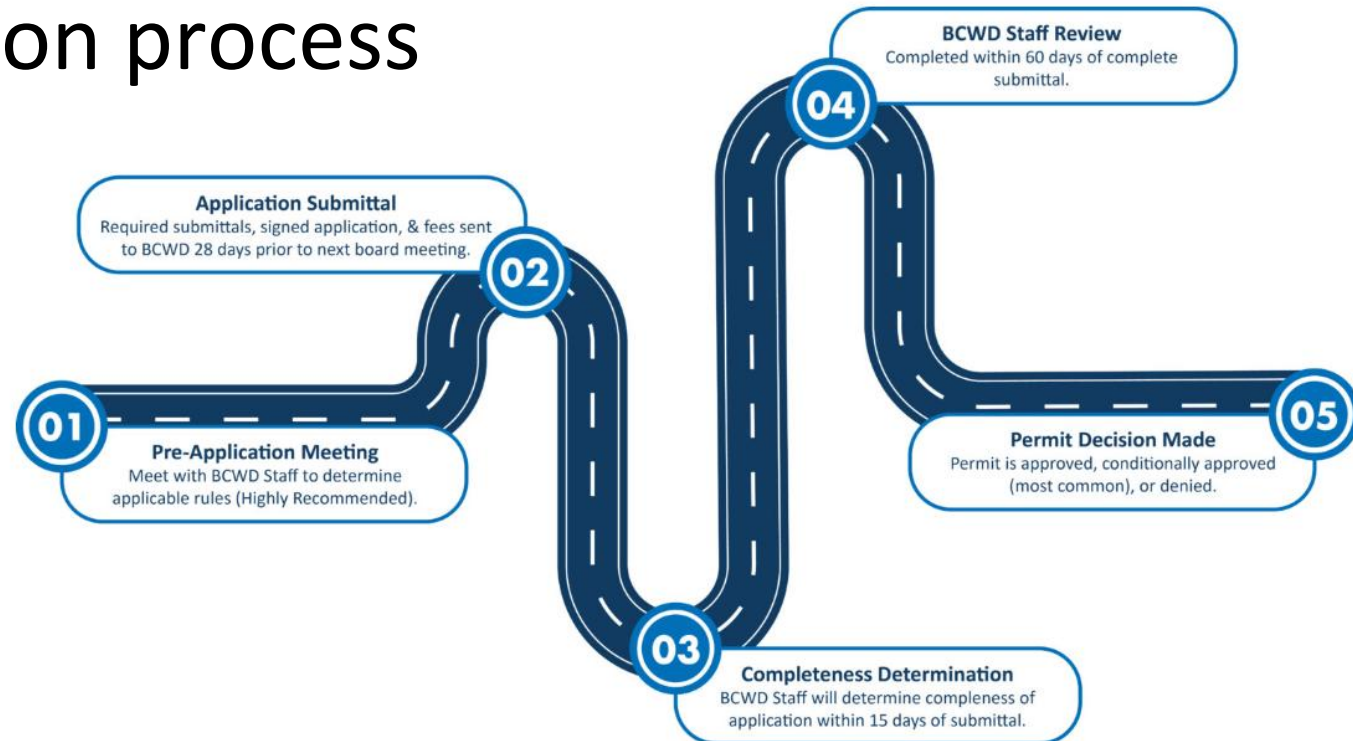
on process

01

Pre-Application Meeting
Meet with BCWD Staff to determine applicable rules (Highly Recommended).

02

Application Submittal
Required submittals, signed application, & fees sent to BCWD 28 days prior to next board meeting.

03

Completeness Determination
BCWD Staff will determine compleness of application within 15 days of submittal.

04

BCWD Staff Review
Completed within 60 days of complete submittal.

05

Permit Decision Made
Permit is approved, conditionally approved (most common), or denied.